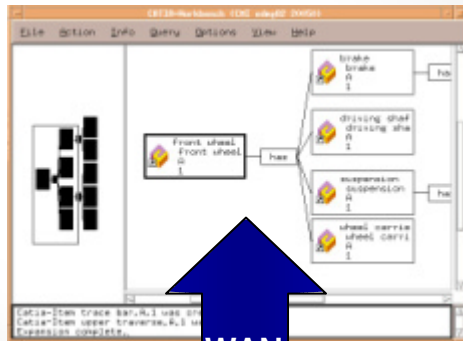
CATIA-Workbench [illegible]

File Action Info Query Options View Help

front wheel
front wheel
A
1

has

brake
brake
A
1

has

driving shaf
driving sha
A
1

suspension
suspension
A
1

has

wheel carrie
wheel carri
A
1

Catia-Item trace bar.A.1 was cre
Catia-Item upper traverse.A.1 wa
Expansion complete.

WAN